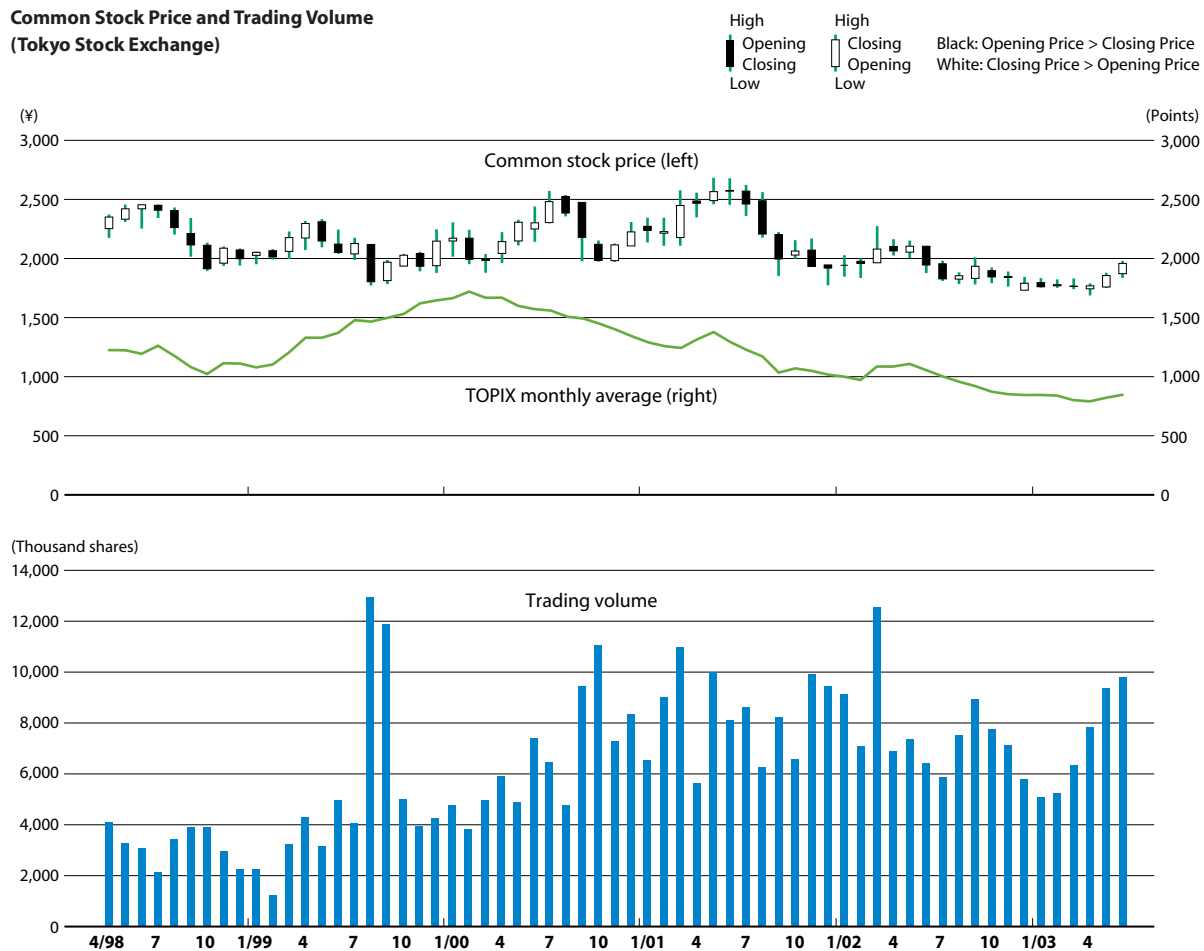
Common Stock Price and Trading Volume
(Tokyo Stock Exchange)

High
Opening
Closing
Low

High
Closing
Opening
Low

Black: Opening Price > Closing Price
White: Closing Price > Opening Price

(¥)
3,000
2,500
2,000
1,500
1,000
500
0

(Points)
3,000
2,500
2,000
1,500
1,000
500
0

Common stock price (left)

TOPIX monthly average (right)

(Thousand shares)
14,000
12,000
10,000
8,000
6,000
4,000
2,000
0

Trading volume

4/98 7 10 1/99 4 7 10 1/00 4 7 10 1/01 4 7 10 1/02 4 7 10 1/03 4